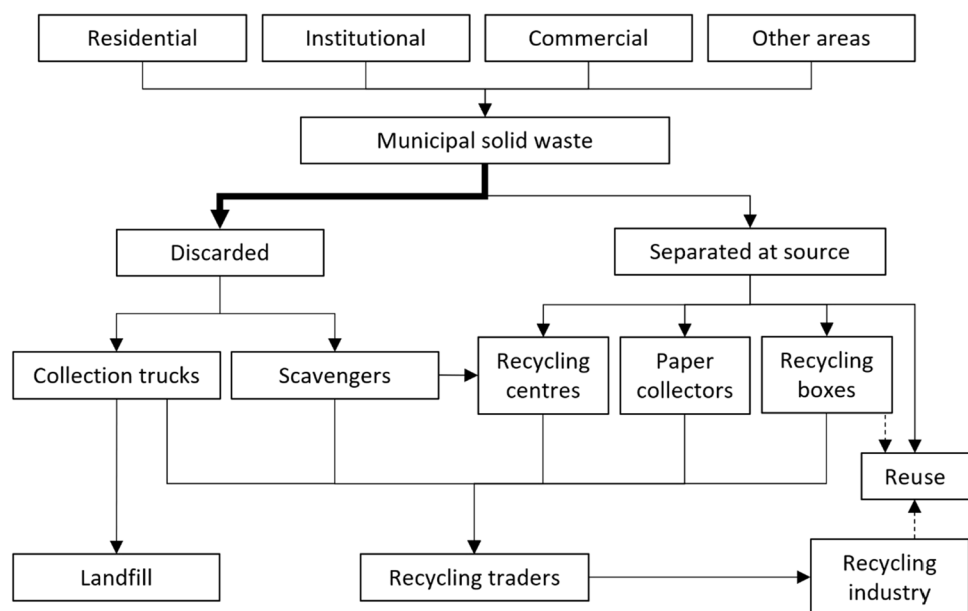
Residential
Institutional
Commercial
Other areas

Municipal solid waste

Discarded
Separated at source

Collection trucks
Scavengers
Recycling centres
Paper collectors
Recycling boxes

Reuse

Landfill
Recycling traders
Recycling industry